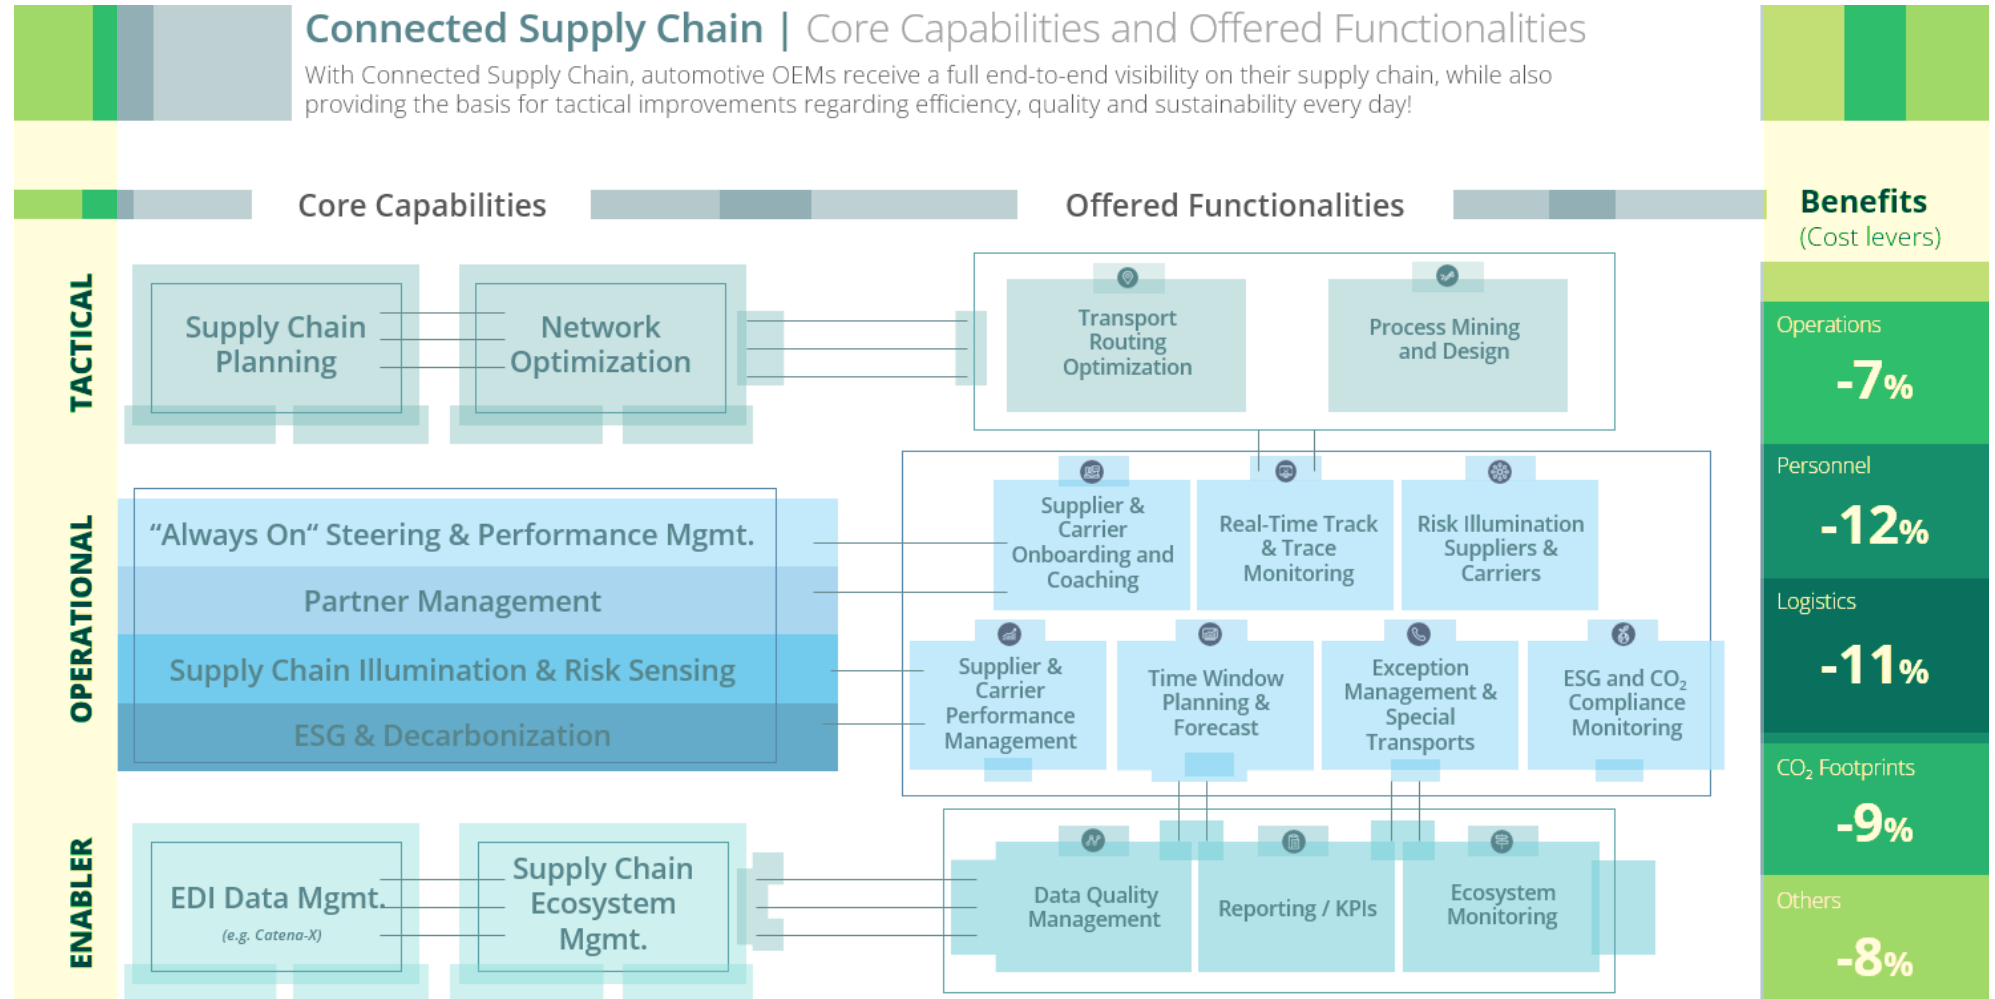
Connected Supply Chain | Core Capabilities and Offered Functionalities

With Connected Supply Chain, automotive OEMs receive a full end-to-end visibility on their supply chain, while also providing the basis for tactical improvements regarding efficiency, quality and sustainability every day!

Core Capabilities

Offered Functionalities

Benefits
(Cost levers)

TACTICAL

Supply Chain Planning

Network Optimization

Transport Routing Optimization

Process Mining and Design

OPERATIONAL

“Always On“ Steering & Performance Mgmt.

Partner Management

Supply Chain Illumination & Risk Sensing

ESG & Decarbonization

Supplier & Carrier Onboarding and Coaching

Real-Time Track & Trace Monitoring

Risk Illumination Suppliers & Carriers

Supplier & Carrier Performance Management

Time Window Planning & Forecast

Exception Management & Special Transports

ESG and $CO_2$ Compliance Monitoring

ENABLER

EDI Data Mgmt.
(e.g. Catena-X)

Supply Chain Ecosystem Mgmt.

Data Quality Management

Reporting / KPIs

Ecosystem Monitoring

Operations
-7%

Personnel
-12%

Logistics
-11%

$CO_2$ Footprints
-9%

Others
-8%